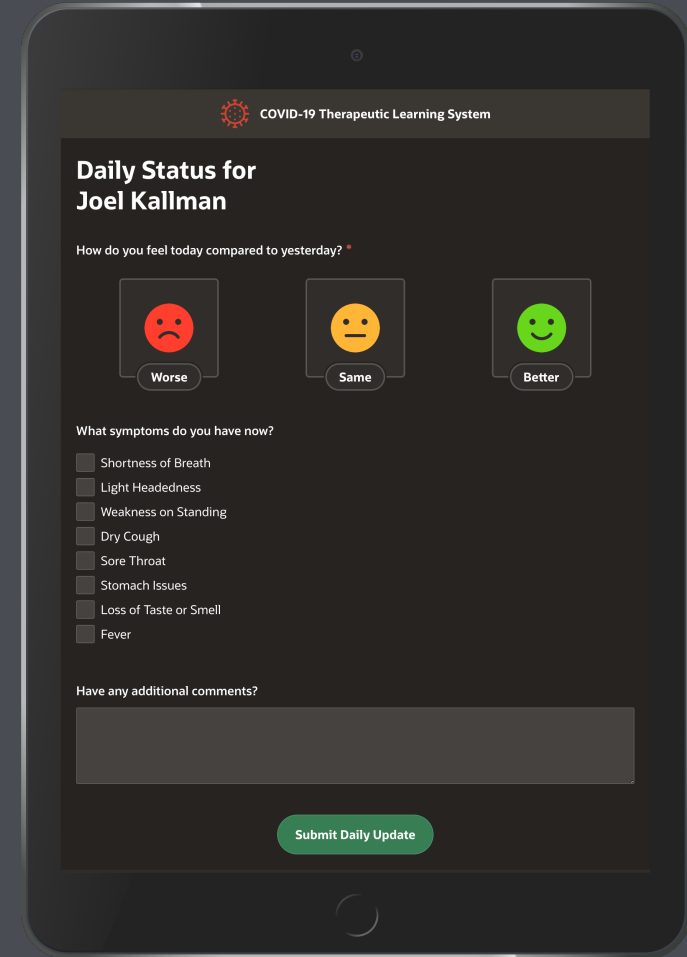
COVID-19 Therapeutic Learning System

Daily Status for Joel Kallman

How do you feel today compared to yesterday? *

Worse

Same

Better

What symptoms do you have now?

Shortness of Breath
Light Headedness
Weakness on Standing
Dry Cough
Sore Throat
Stomach Issues
Loss of Taste or Smell
Fever

Have any additional comments?

Submit Daily Update